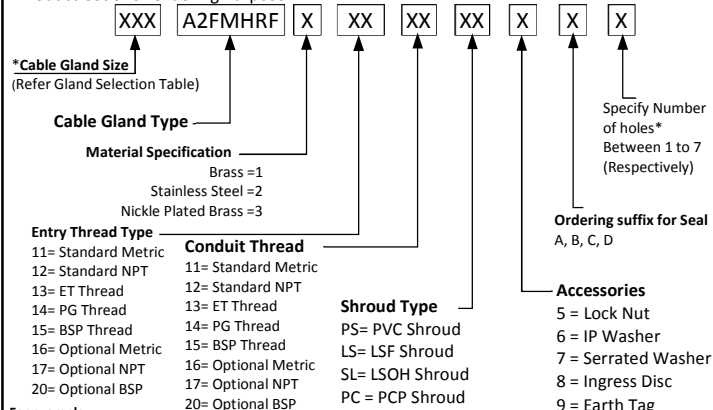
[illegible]

XXX A2FMHRF X XX XX XX X X X

*Cable Gland Size
(Refer Gland Selection Table)

Specify Number of holes* Between 1 to 7 (Respectively)

Cable Gland Type

Material Specification
Brass =1
Stainless Steel =2
Nickle Plated Brass =3

Ordering suffix for Seal
A, B, C, D

Entry Thread Type
11= Standard Metric
12= Standard NPT
13= ET Thread
14= PG Thread
15= BSP Thread
16= Optional Metric
17= Optional NPT
20= Optional BSP

Conduit Thread
11= Standard Metric
12= Standard NPT
13= ET Thread
14= PG Thread
15= BSP Thread
16= Optional Metric
17= Optional NPT
20= Optional BSP

Shroud Type
PS= PVC Shroud
LS= LSF Shroud
SL= LSOH Shroud
PC = PCP Shroud

Accessories
5 = Lock Nut
6 = IP Washer
7 = Serrated Washer
8 = Ingress Disc
9 = Earth Tag

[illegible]